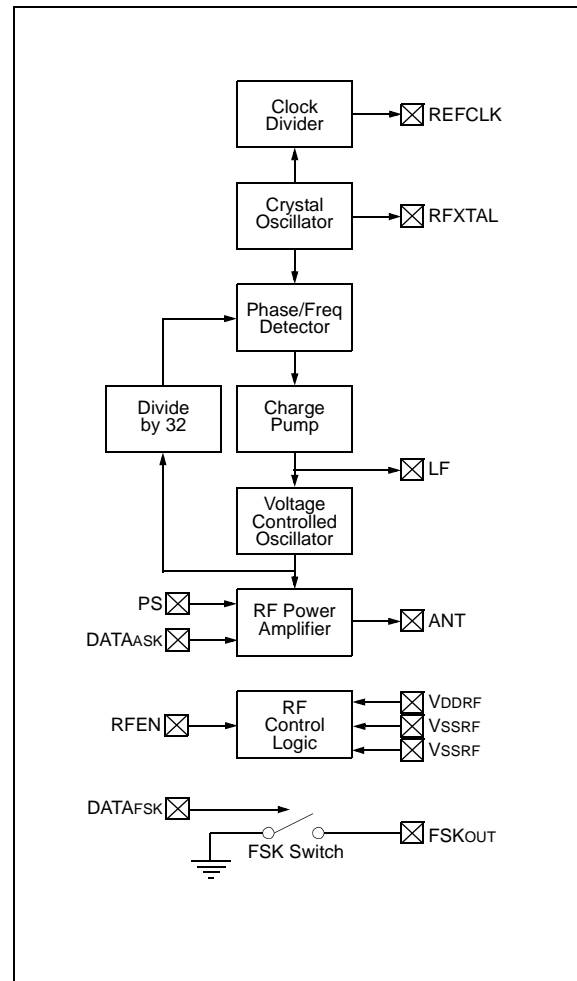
Clock Divider

REFCLK

Crystal Oscillator

RFXTAL

Phase/Freq Detector

Divide by 32

Charge Pump

LF

Voltage Controlled Oscillator

PS

DATAASK

RF Power Amplifier

ANT

RFEN

RF Control Logic

VDDRF

VSSRF

VSSRF

DATAFSK

FSK Switch

FSKOUT